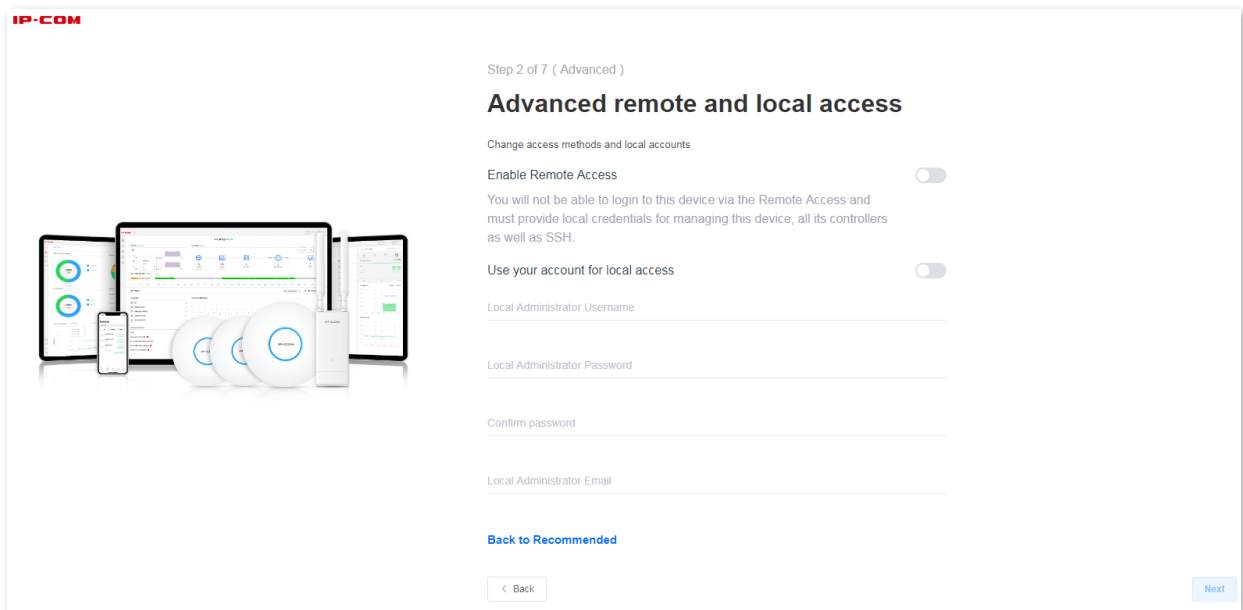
IP-COM

Step 2 of 7 ( Advanced )

Advanced remote and local access

Change access methods and local accounts

Enable Remote Access

You will not be able to login to this device via the Remote Access and must provide local credentials for managing this device, all its controllers as well as SSH.

Use your account for local access

Local Administrator Username

Local Administrator Password

Confirm password

Local Administrator Email

Back to Recommended

< Back

Next